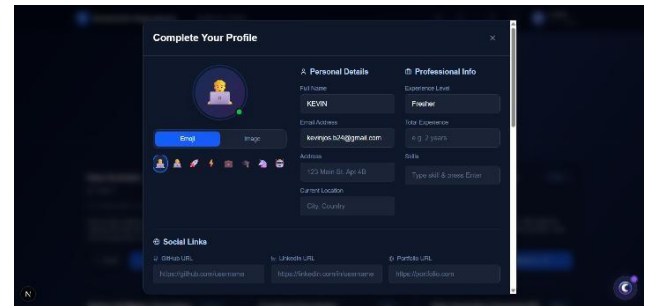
Complete Your Profile

×

Emoji

Image

Personal Details

Full Name

KEVIN

Email Address

kevinjos.b24@gmail.com

Address

123 Main St, Apt 4B

Current Location

City, Country

Professional Info

Experience Level

Fresher

Total Experience

e.g. 2 years

Skills

Type skill & press Enter

Social Links

GitHub URL

https://github.com/username

LinkedIn URL

https://linkedin.com/in/username

Portfolio URL

https://portfolio.com

N